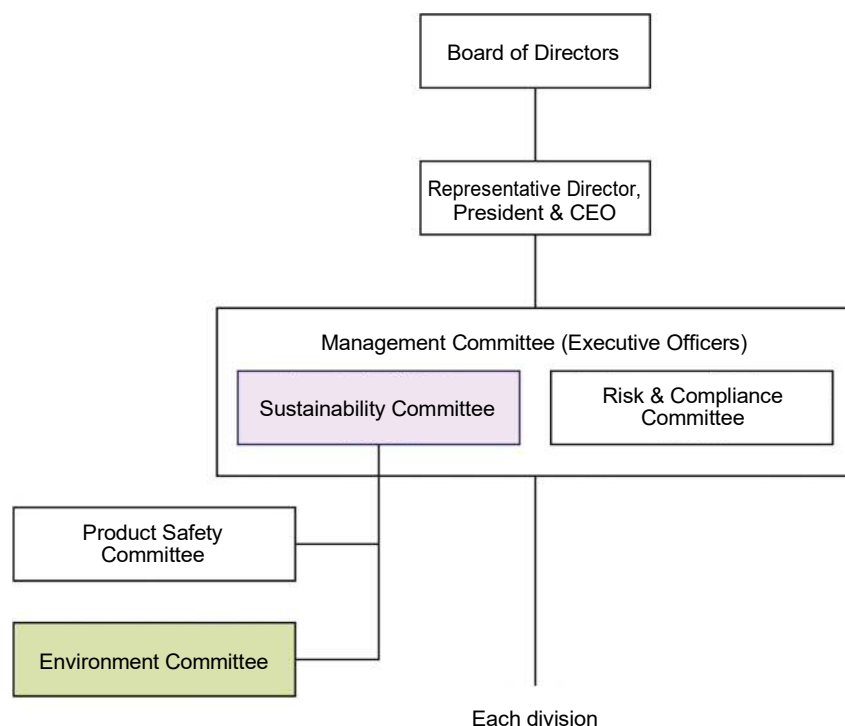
Board of Directors

Representative Director, President & CEO

Management Committee (Executive Officers)

Sustainability Committee

Risk & Compliance Committee

Product Safety Committee

Environment Committee

Each division